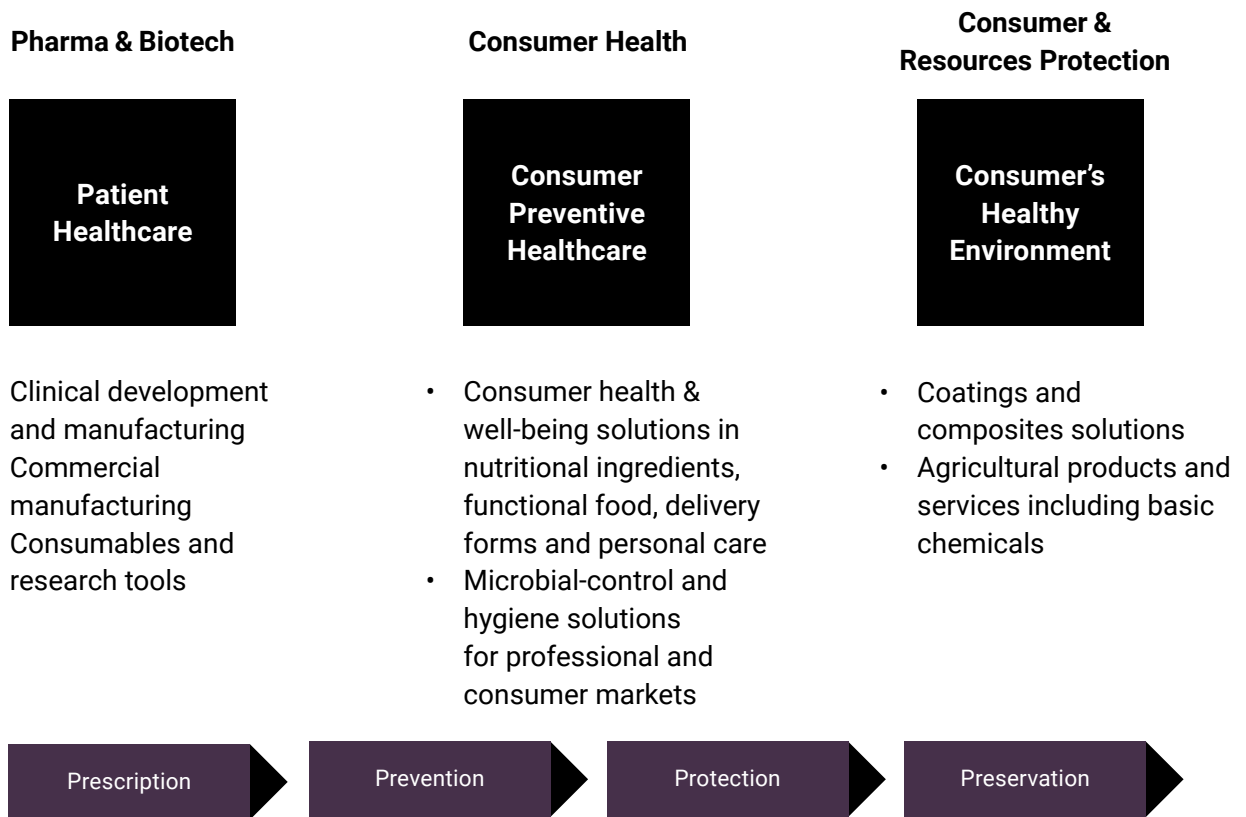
Pharma & Biotech

Patient Healthcare

Clinical development and manufacturing
Commercial manufacturing
Consumables and research tools

Consumer Health

Consumer Preventive Healthcare

• Consumer health & well-being solutions in nutritional ingredients, functional food, delivery forms and personal care
• Microbial-control and hygiene solutions for professional and consumer markets

Consumer & Resources Protection

Consumer's Healthy Environment

• Coatings and composites solutions
• Agricultural products and services including basic chemicals

Prescription

Prevention

Protection

Preservation